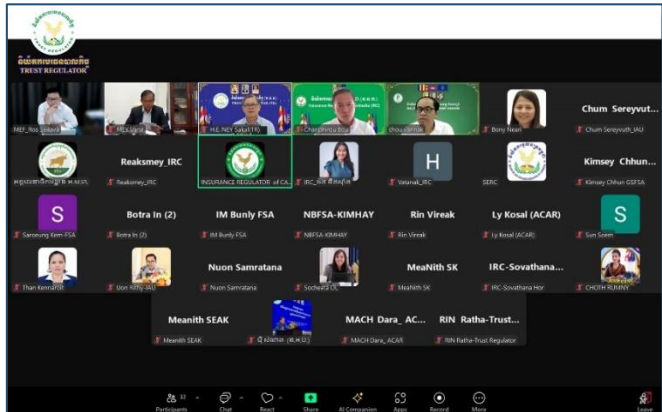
និយ័តករបរទេសកិច្ច
TRUST REGULATOR

MEF_Ros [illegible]
MEF_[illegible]
H.E. NEY Sakal (TR)
Chanthmony Bou
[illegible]
Bony Nean
Chum Sereyvut...
Chum Sereyvuth_IAU

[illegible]
Reaksmey_IRC
Reaksmey_IRC
INSURANCE REGULATOR of CA...
IRC_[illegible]
H
Vatanak_IRC
SERC
Kimsey Chhun...
Kimsey Chhun GSFSA

S
Samseng Keim-FSA
Botra In (2)
Botra In (2)
IM Bunly FSA
IM Bunly FSA
NBFSA-KIMHAY
NBFSA-KIMHAY
Rin Vireak
Rin Vireak
Ly Kosal (ACAR)
Ly Kosal (ACAR)
S
Sun Sorim

Than Kennarath
Uon Rithy-IAU
Nuon Samratana
Nuon Samratana
Socheata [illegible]
MeaNith SK
Meanith SK
IRC-Sovathana...
IRC-Sovathana Hor
CHOTH RUMNY

Meanith SEAK
Meanith SEAK
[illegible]
MACH Dara_ AC...
MACH Dara_ACAR
RIN Ratha-Trust...
RIN Ratha-Trust Regulator

Participants 32
Chat
React
Share
AI Companion
Apps
Record
More
Leave